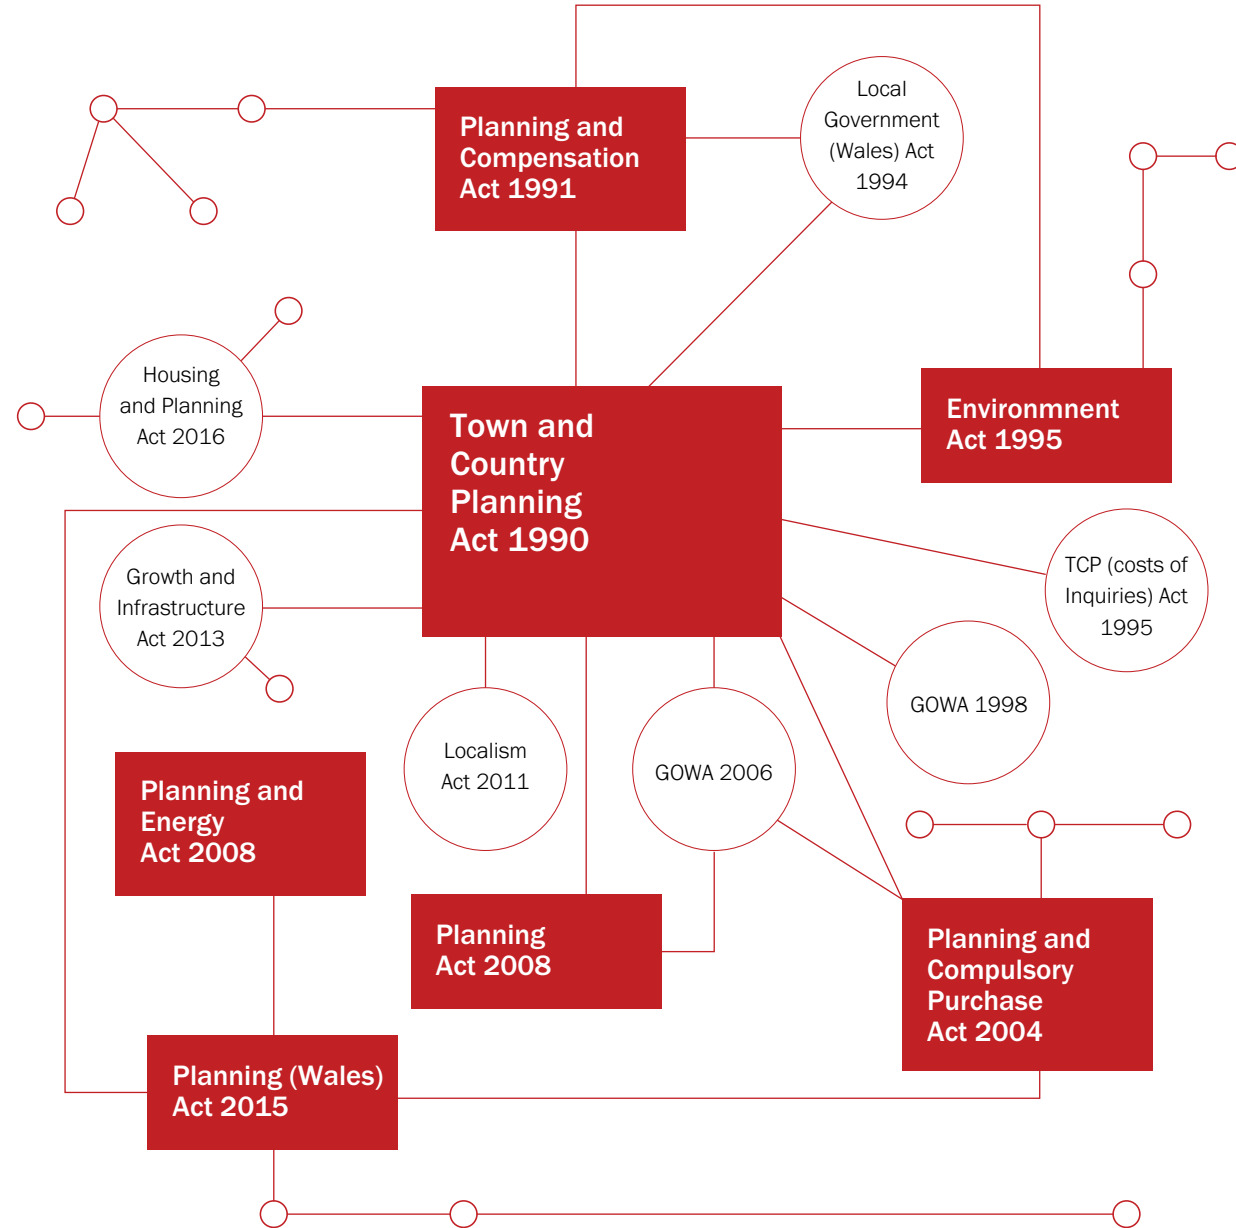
Planning and Compensation Act 1991

Local Government (Wales) Act 1994

Housing and Planning Act 2016

Town and Country Planning Act 1990

Environmnent Act 1995

Growth and Infrastructure Act 2013

TCP (costs of Inquiries) Act 1995

GOWA 1998

Localism Act 2011

GOWA 2006

Planning and Energy Act 2008

Planning Act 2008

Planning and Compulsory Purchase Act 2004

Planning (Wales) Act 2015